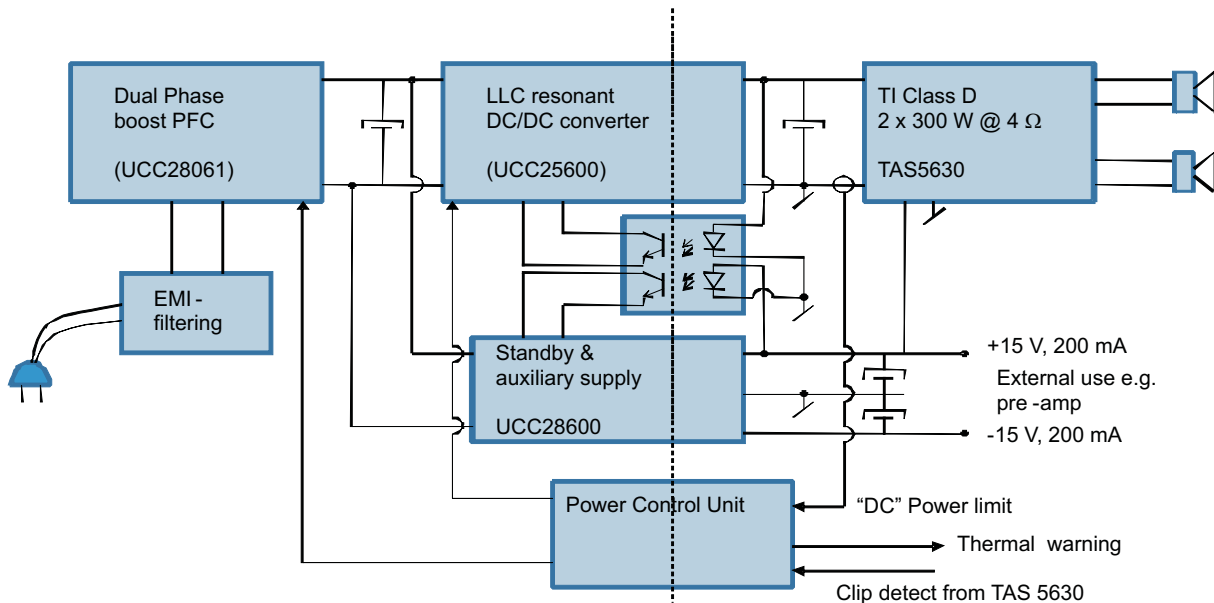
Dual Phase boost PFC

(UCC28061)

LLC resonant DC/DC converter

(UCC25600)

TI Class D 2 x 300 W @ 4 Ω

TAS5630

EMI - filtering

Standby & auxiliary supply

UCC28600

+15 V, 200 mA

External use e.g. pre -amp

-15 V, 200 mA

Power Control Unit

“DC” Power limit

Thermal warning

Clip detect from TAS 5630